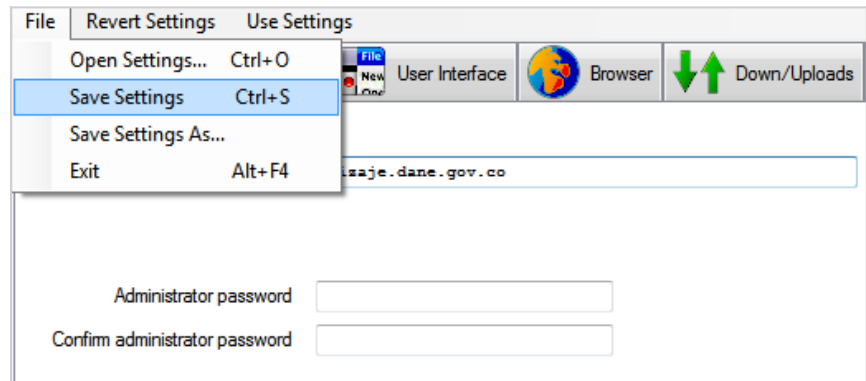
File Revert Settings Use Settings

Open Settings... Ctrl+O
Save Settings Ctrl+S
Save Settings As...
Exit Alt+F4

File New One

User Interface

Browser

Down/Uploads

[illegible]izaje.dane.gov.co

Administrator password

Confirm administrator password